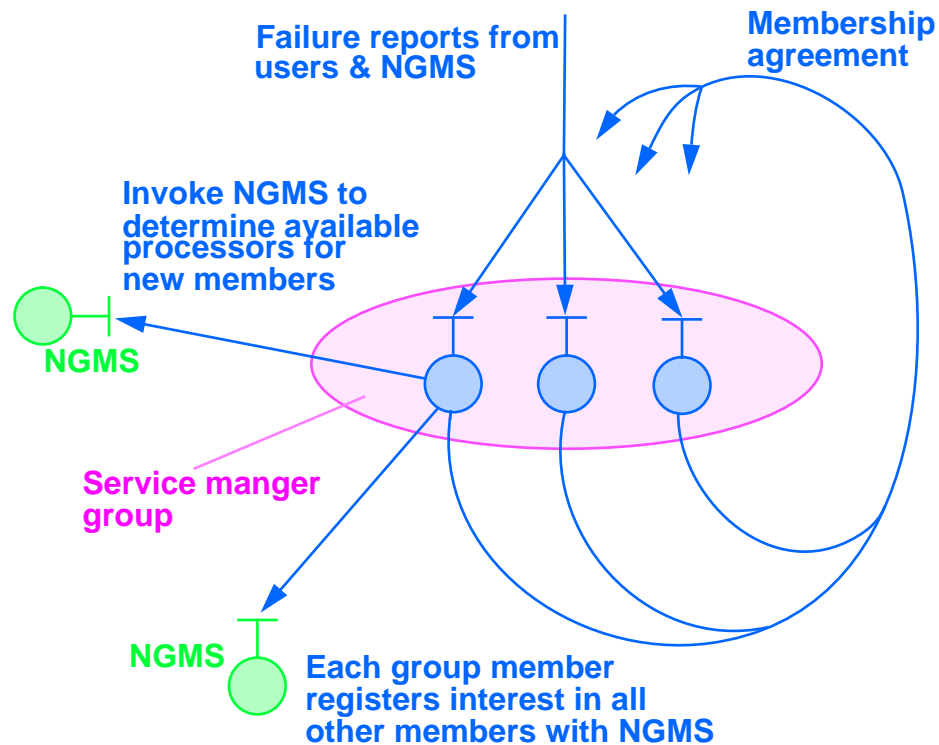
Failure reports from users & NGMS

Membership agreement

Invoke NGMS to determine available processors for new members

NGMS

Service manger group

NGMS

Each group member registers interest in all other members with NGMS